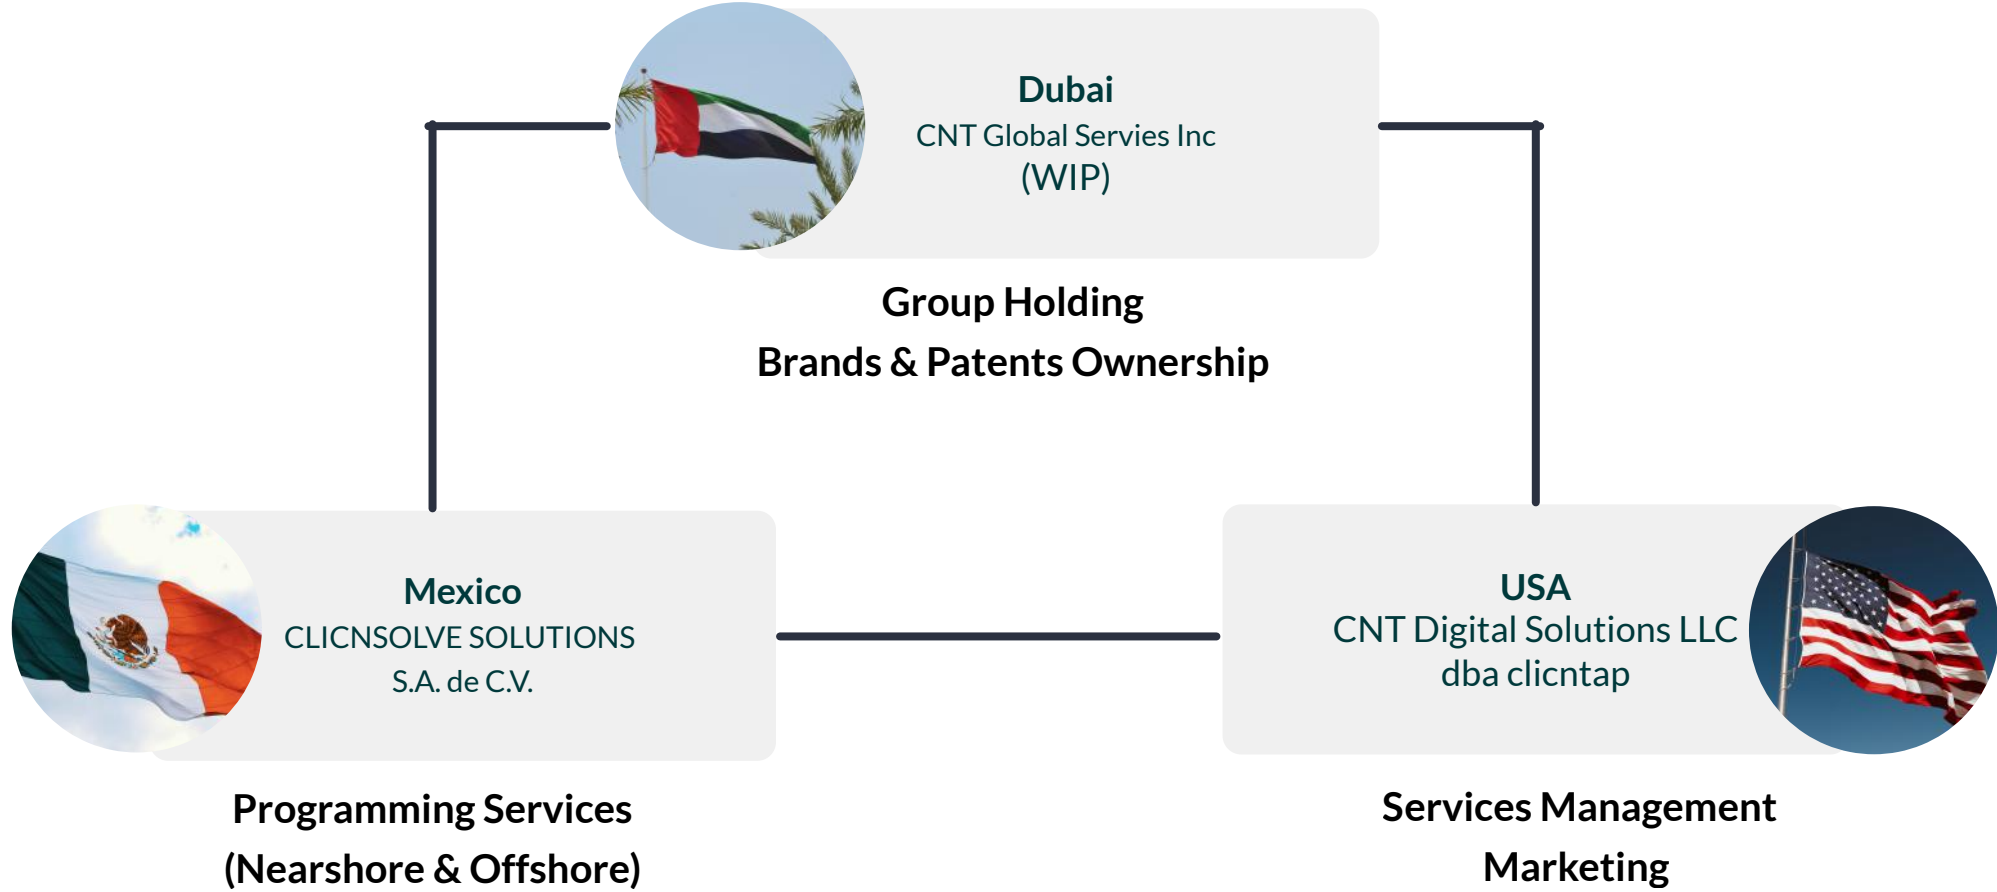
Dubai
CNT Global Servies Inc
(WIP)

Group Holding
Brands & Patents Ownership

Mexico
CLICNSOLVE SOLUTIONS
S.A. de C.V.

Programming Services
(Nearshore & Offshore)

USA
CNT Digital Solutions LLC
dba clicntap

Services Management
Marketing